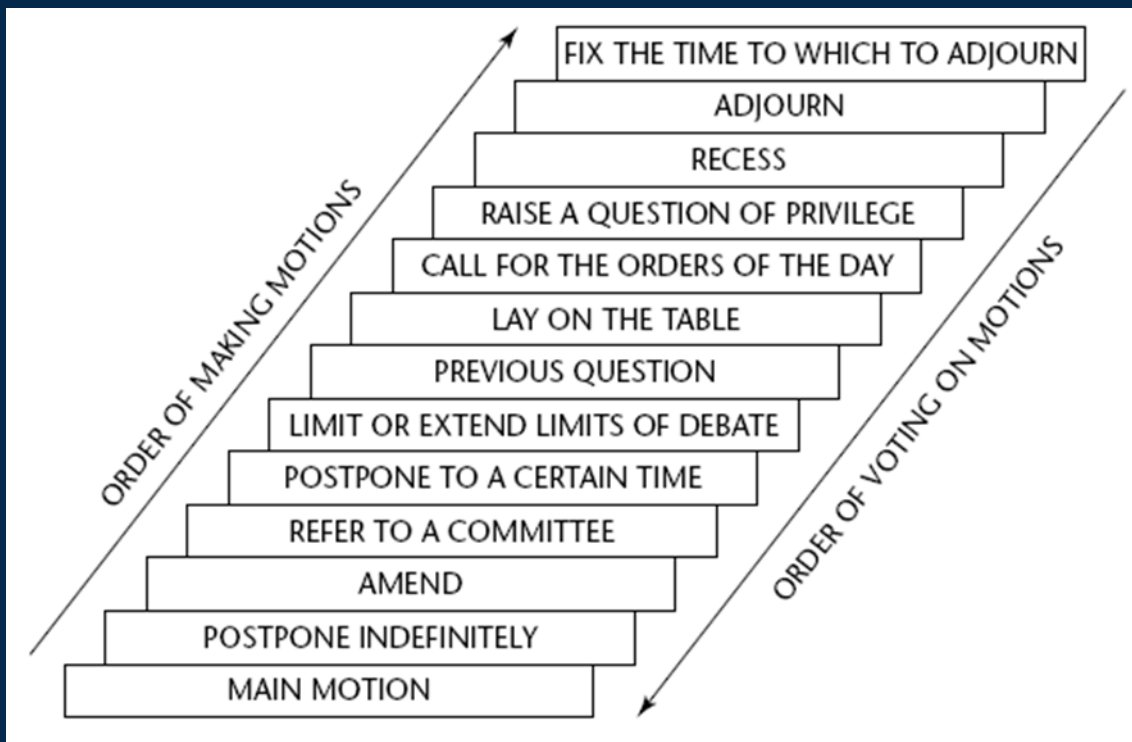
ORDER OF MAKING MOTIONS

FIX THE TIME TO WHICH TO ADJOURN
ADJOURN
RECESS
RAISE A QUESTION OF PRIVILEGE
CALL FOR THE ORDERS OF THE DAY
LAY ON THE TABLE
PREVIOUS QUESTION
LIMIT OR EXTEND LIMITS OF DEBATE
POSTPONE TO A CERTAIN TIME
REFER TO A COMMITTEE
AMEND
POSTPONE INDEFINITELY
MAIN MOTION

ORDER OF VOTING ON MOTIONS